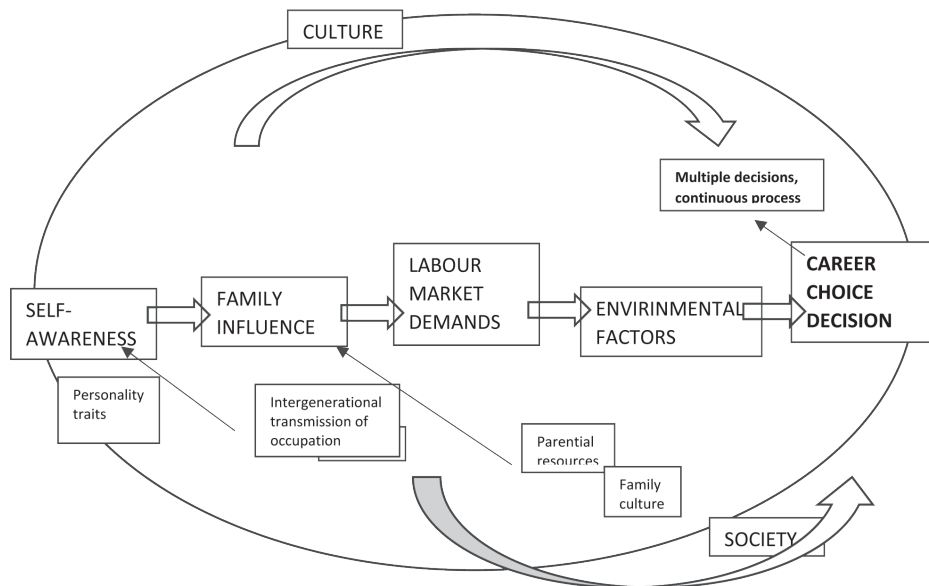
CULTURE

Multiple decisions, continuous process

SELF-AWARENESS

FAMILY INFLUENCE

LABOUR MARKET DEMANDS

ENVIRINMENTAL FACTORS

CAREER CHOICE DECISION

Personality traits

Intergenerational transmission of occupation

Parential resources

Family culture

SOCIETY